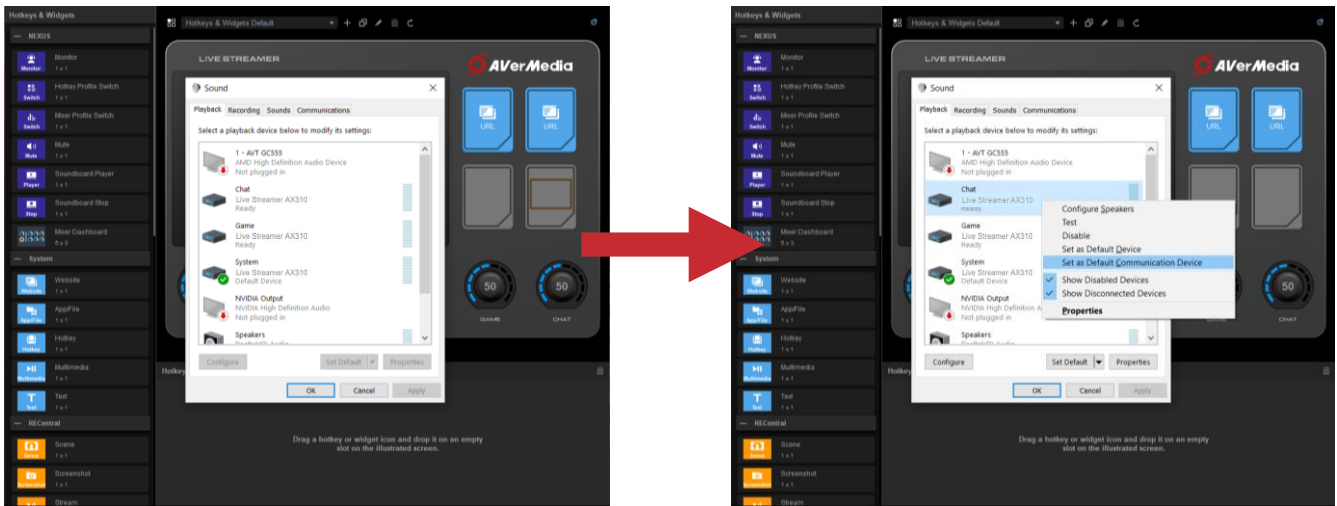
Hotkeys & Widgets

NEXUS

Monitor
1 x 1

Hotkey Profile Switch
1 x 1

Mixer Profile Switch
1 x 1

Mute
1 x 1

Soundboard Player
1 x 1

Soundboard Stop
1 x 1

Mixer Dashboard
6 x 3

System

Website
1 x 1

App/File
1 x 1

Hotkey
1 x 1

Multimedia
1 x 1

Text
1 x 1

RECentral

Scene
1 x 1

Screenshot
1 x 1

Stream

Hotkeys & Widgets Default

LIVE STREAMER

AVerMedia

URL

URL

50

GAME

50

CHAT

Sound

Playback Recording Sounds Communications

Select a playback device below to modify its settings:

1 - AVT GC555
AMD High Definition Audio Device
Not plugged in

Chat
Live Streamer AX310
Ready

Game
Live Streamer AX310
Ready

System
Live Streamer AX310
Default Device

NVIDIA Output
NVIDIA High Definition Audio
Not plugged in

Speakers

Configure

Set Default

Properties

OK

Cancel

Apply

Hotkey

Drag a hotkey or widget icon and drop it on an empty slot on the illustrated screen.

Hotkeys & Widgets

NEXUS

Monitor
1 x 1

Hotkey Profile Switch
1 x 1

Mixer Profile Switch
1 x 1

Mute
1 x 1

Soundboard Player
1 x 1

Soundboard Stop
1 x 1

Mixer Dashboard
6 x 3

System

Website
1 x 1

App/File
1 x 1

Hotkey
1 x 1

Multimedia
1 x 1

Text
1 x 1

RECentral

Scene
1 x 1

Screenshot
1 x 1

Stream

Hotkeys & Widgets Default

LIVE STREAMER

AVerMedia

URL

URL

50

CHAT

Sound

Playback Recording Sounds Communications

Select a playback device below to modify its settings:

1 - AVT GC555
AMD High Definition Audio Device
Not plugged in

Chat
Live Streamer AX310
Ready

Game
Live Streamer AX310
Ready

System
Live Streamer AX310
Default Device

NVIDIA Output
NVIDIA High Definition Audio
Not plugged in

Speakers

Configure Speakers
Test
Disable
Set as Default Device
Set as Default Communication Device
Show Disabled Devices
Show Disconnected Devices
Properties

Configure

Set Default

Properties

OK

Cancel

Apply

Hotkey

Drag a hotkey or widget icon and drop it on an empty slot on the illustrated screen.